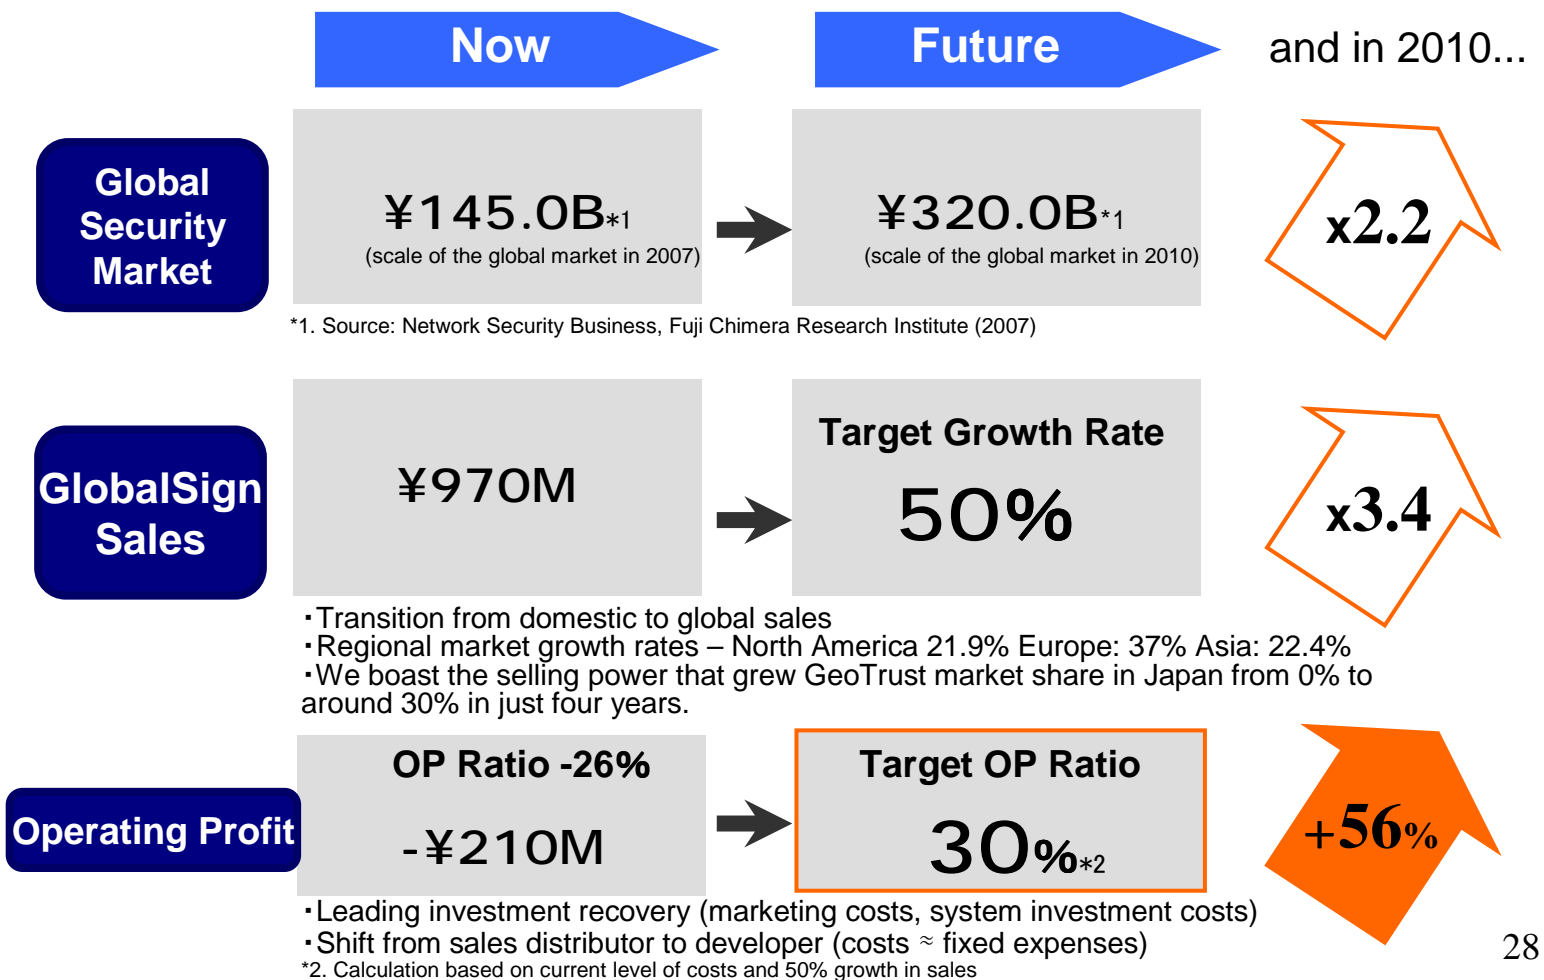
Now

Future

and in 2010...

Global Security Market

¥145.0B*1
(scale of the global market in 2007)

¥320.0B*1
(scale of the global market in 2010)

x2.2

*1. Source: Network Security Business, Fuji Chimera Research Institute (2007)

GlobalSign Sales

¥970M

Target Growth Rate
50%

x3.4

・Transition from domestic to global sales
・Regional market growth rates – North America 21.9% Europe: 37% Asia: 22.4%
・We boast the selling power that grew GeoTrust market share in Japan from 0% to around 30% in just four years.

Operating Profit

OP Ratio -26%
-¥210M

Target OP Ratio
30%*2

+56%

・Leading investment recovery (marketing costs, system investment costs)
・Shift from sales distributor to developer (costs ≈ fixed expenses)
*2. Calculation based on current level of costs and 50% growth in sales

28